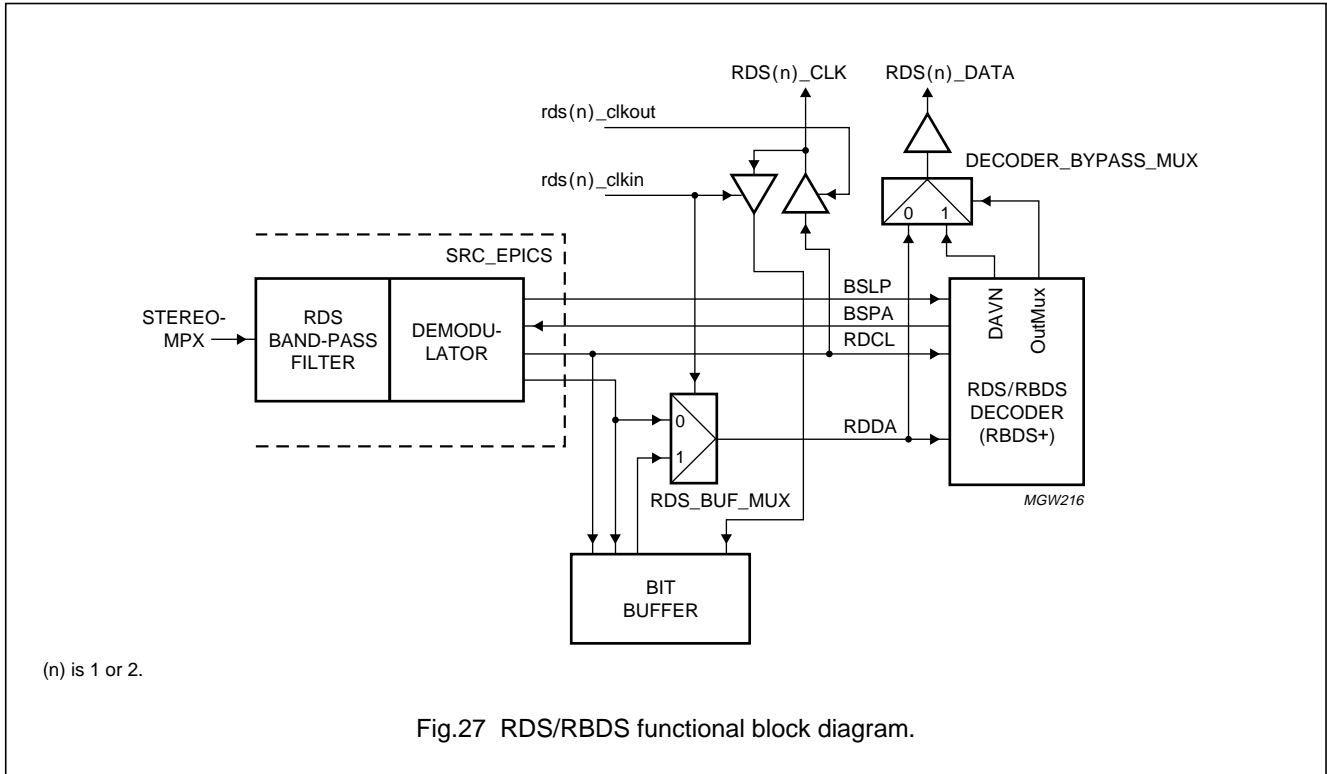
RDS(n)_CLK

RDS(n)_DATA

rds(n)_clkout

DECODER_BYPASS_MUX

rds(n)_clkin

0 1

SRC_EPICS

STEREO-MPX

RDS BAND-PASS FILTER

DEMODULATOR

BSLP

BSPA

RDCL

DAVN

OutMux

RDS/RBDS DECODER (RBDS+)

0

1

RDDA

RDS_BUF_MUX

MGW216

BIT BUFFER

(n) is 1 or 2.

Fig.27 RDS/RBDS functional block diagram.